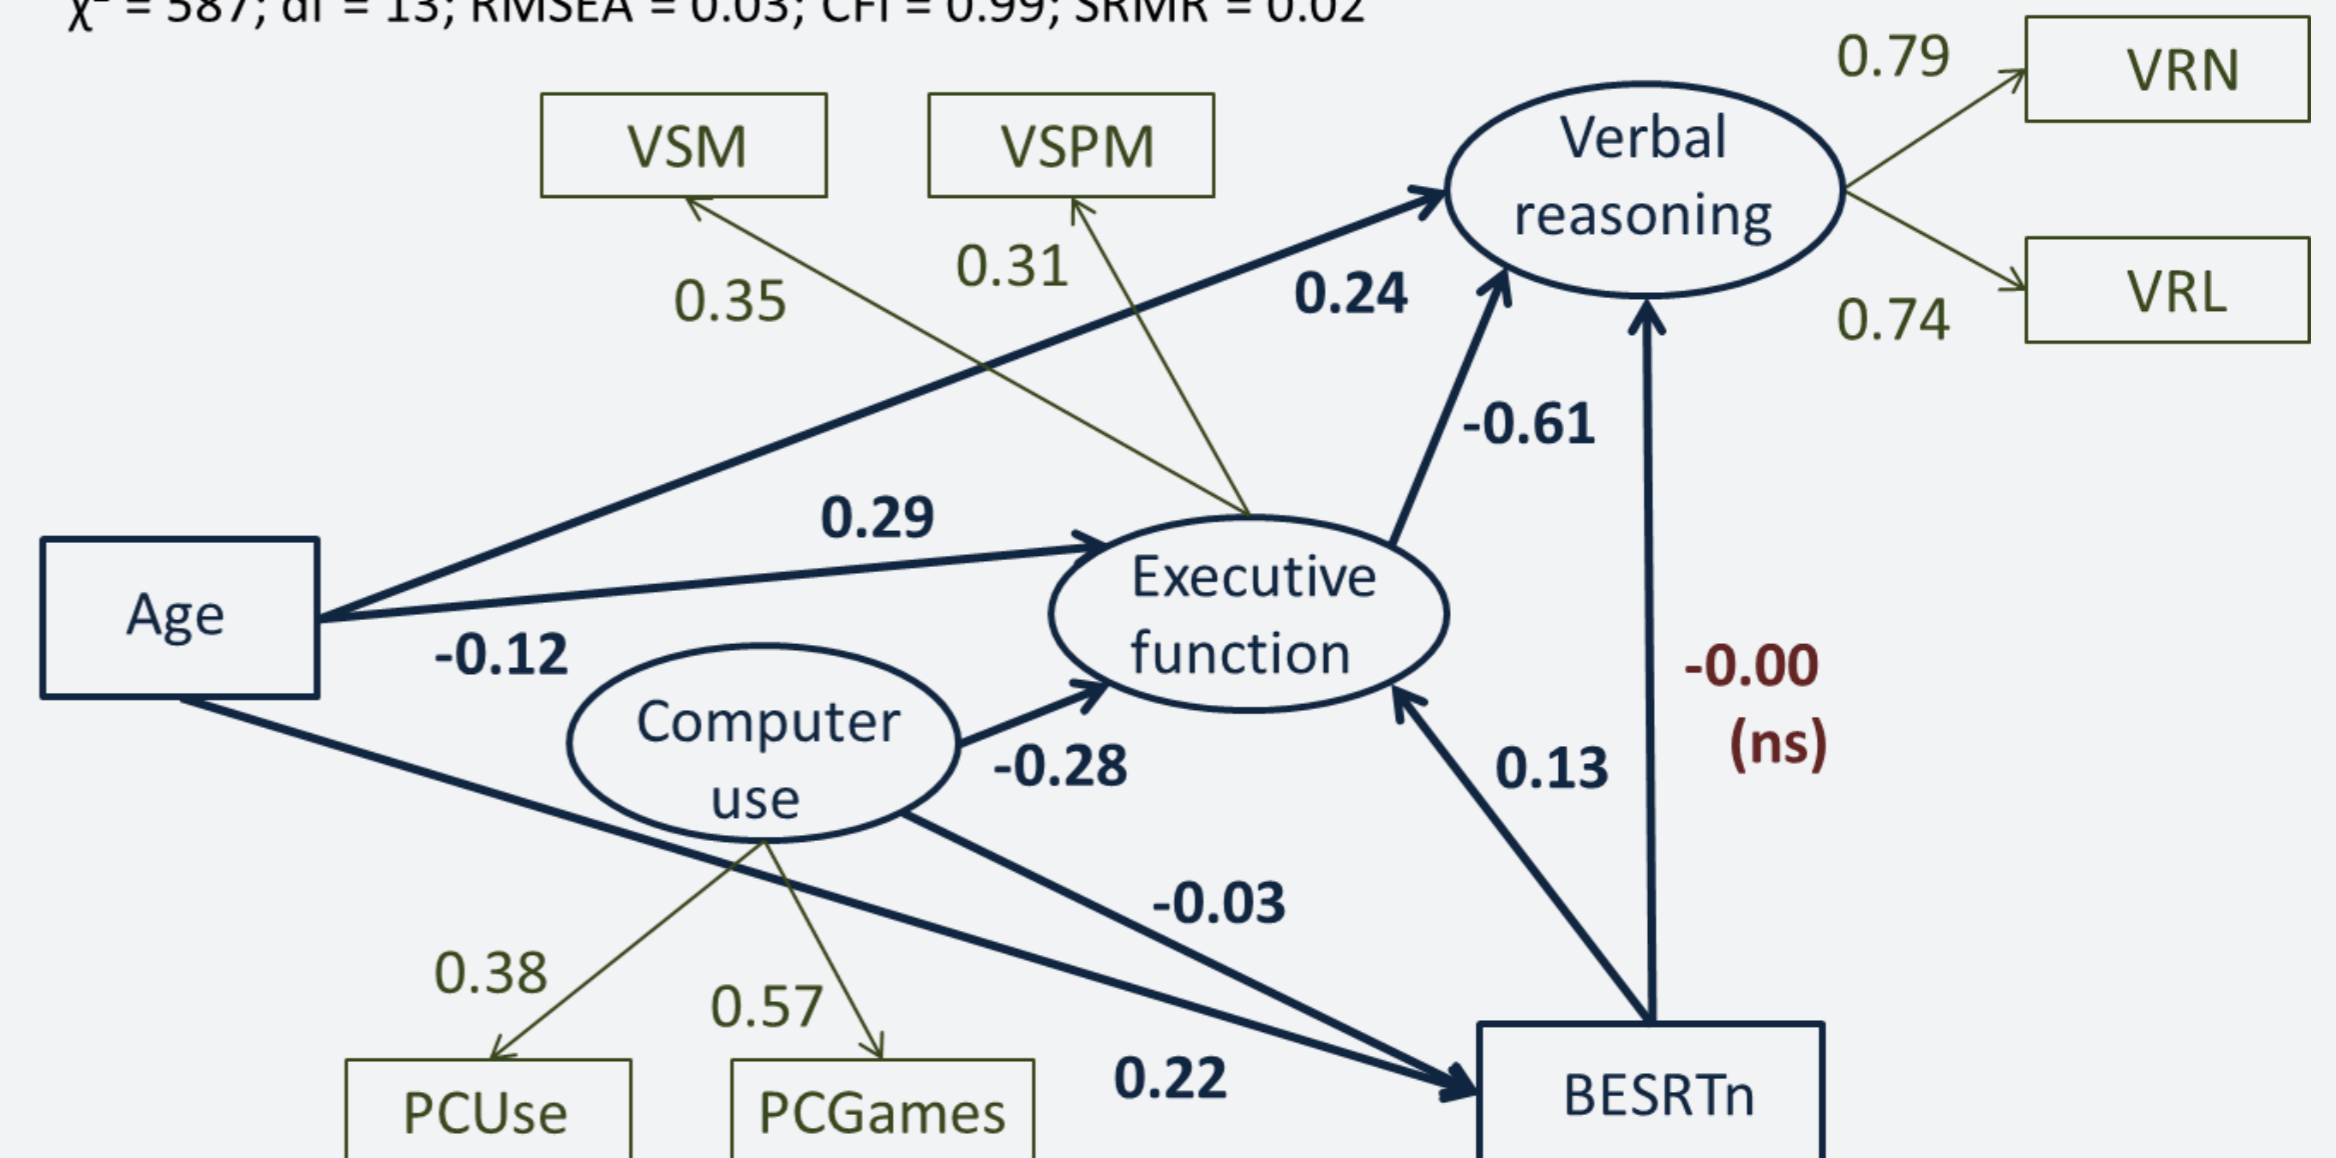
$\chi^2$ = 587; df = 13; RMSEA = 0.03; CFI = 0.99; SRMR = 0.02

VSM

VSPM

Verbal reasoning

0.79

VRN

VRL

0.74

0.35

0.31

0.24

-0.61

0.29

Age

Executive function

-0.12

Computer use

-0.28

0.13

-0.00 (ns)

-0.03

0.38

0.57

0.22

PCUse

PCGames

BESRTn